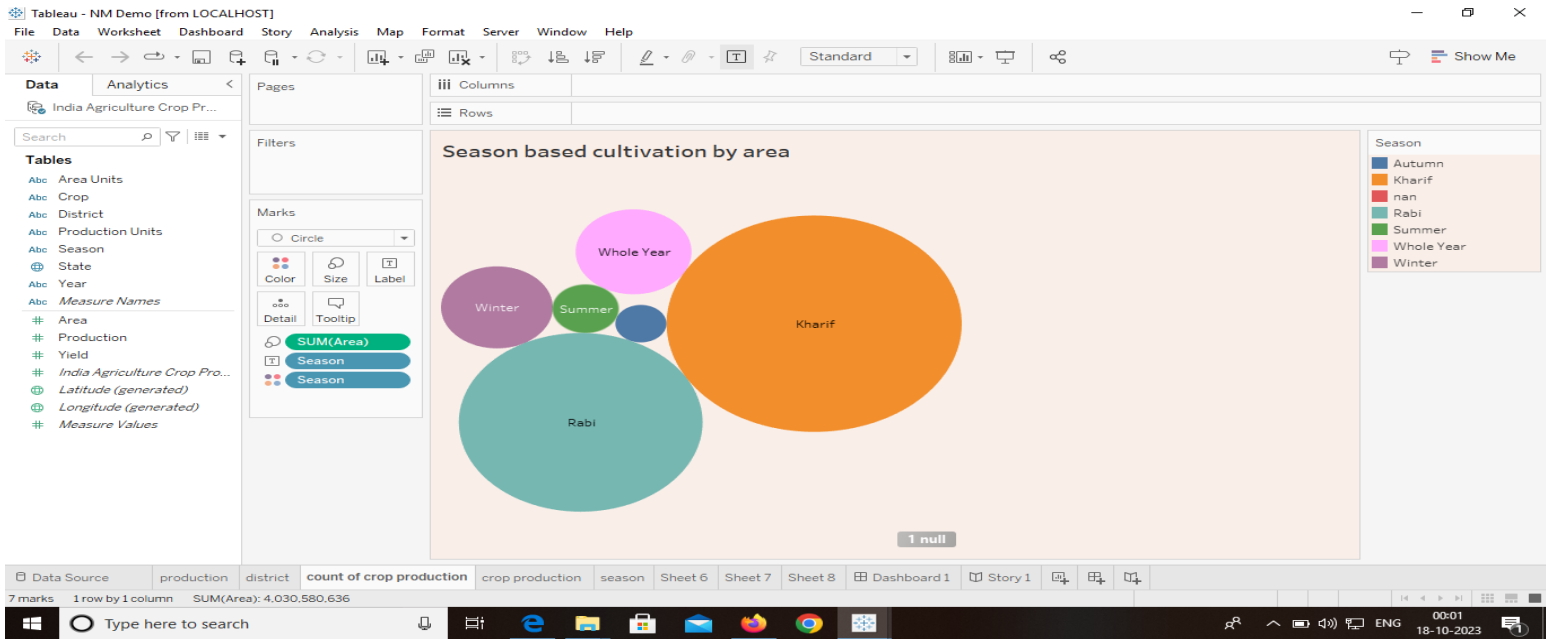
Tableau - NM Demo [from LOCALHOST]

File Data Worksheet Dashboard Story Analysis Map Format Server Window Help

Standard

Show Me

Data Analytics

India Agriculture Crop Pr...

Search

Tables

Abc Area Units
Abc Crop
Abc District
Abc Production Units
Abc Season
State
Abc Year
Abc Measure Names
Area
Production
Yield
India Agriculture Crop Pro...
Latitude (generated)
Longitude (generated)
Measure Values

Pages

Filters

Marks

Circle

Color Size Label
Detail Tooltip

SUM(Area)
Season
Season

Columns

Rows

Season based cultivation by area

Whole Year
Winter
Summer
Kharif
Rabi

1 null

Season
Autumn
Kharif
nan
Rabi
Summer
Whole Year
Winter

Data Source | production | district | count of crop production | crop production | season | Sheet 6 | Sheet 7 | Sheet 8 | Dashboard 1 | Story 1

7 marks 1 row by 1 column SUM(Area): 4,030,580,636

Type here to search

ENG 00:01 18-10-2023